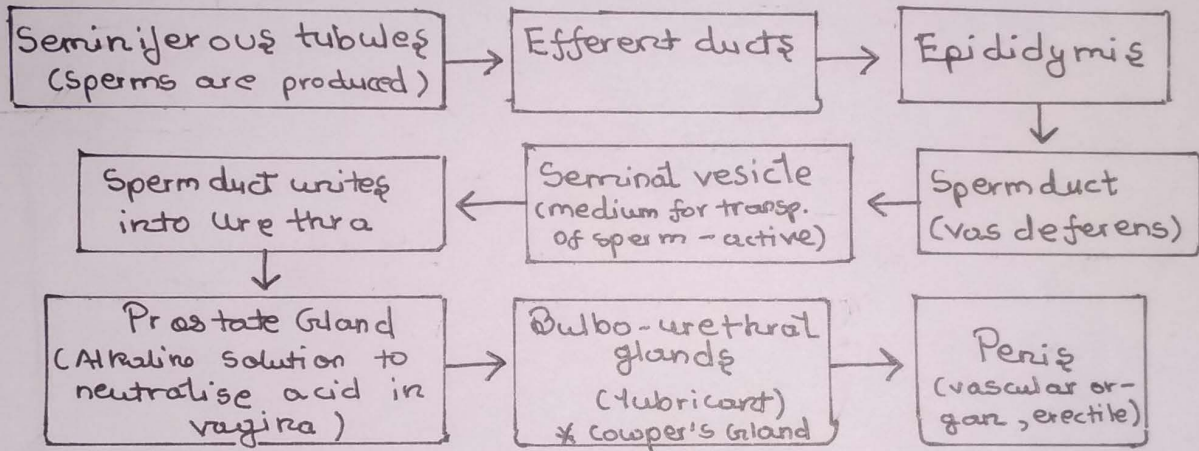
Seminiferous tubules (sperms are produced)

Efferent ducts

Epididymis

Sperm duct (vas deferens)

Seminal vesicle (medium for transp. of sperm - active)

Sperm duct unites into urethra

Prostate Gland (Alkaline solution to neutralise acid in vagina)

Bulbo-urethral glands (lubricant) * Cowper's Gland

Penis (vascular organ, erectile)